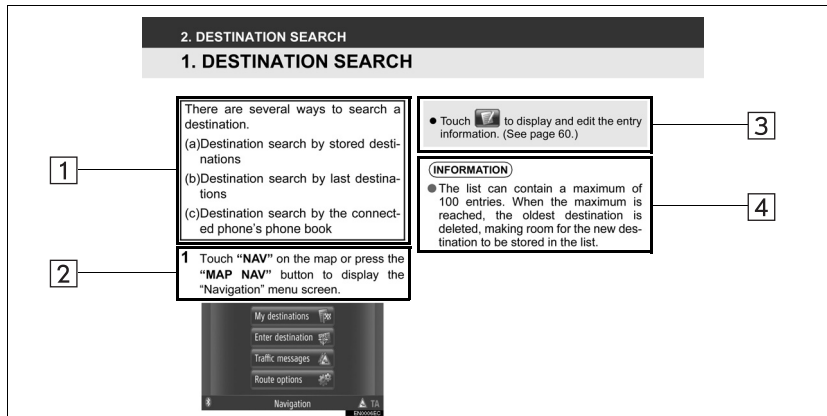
2. DESTINATION SEARCH

1. DESTINATION SEARCH

There are several ways to search a destination.

(a)Destination search by stored destinations

(b)Destination search by last destinations

(c)Destination search by the connected phone's phone book

1 Touch **"NAV"** on the map or press the **"MAP NAV"** button to display the "Navigation" menu screen.

My destinations

Enter destination

Traffic messages

Route options

Navigation

TA

ENX006EC

● Touch [icon] to display and edit the entry information. (See page 60.)

INFORMATION

● The list can contain a maximum of 100 entries. When the maximum is reached, the oldest destination is deleted, making room for the new destination to be stored in the list.

1

2

3

4